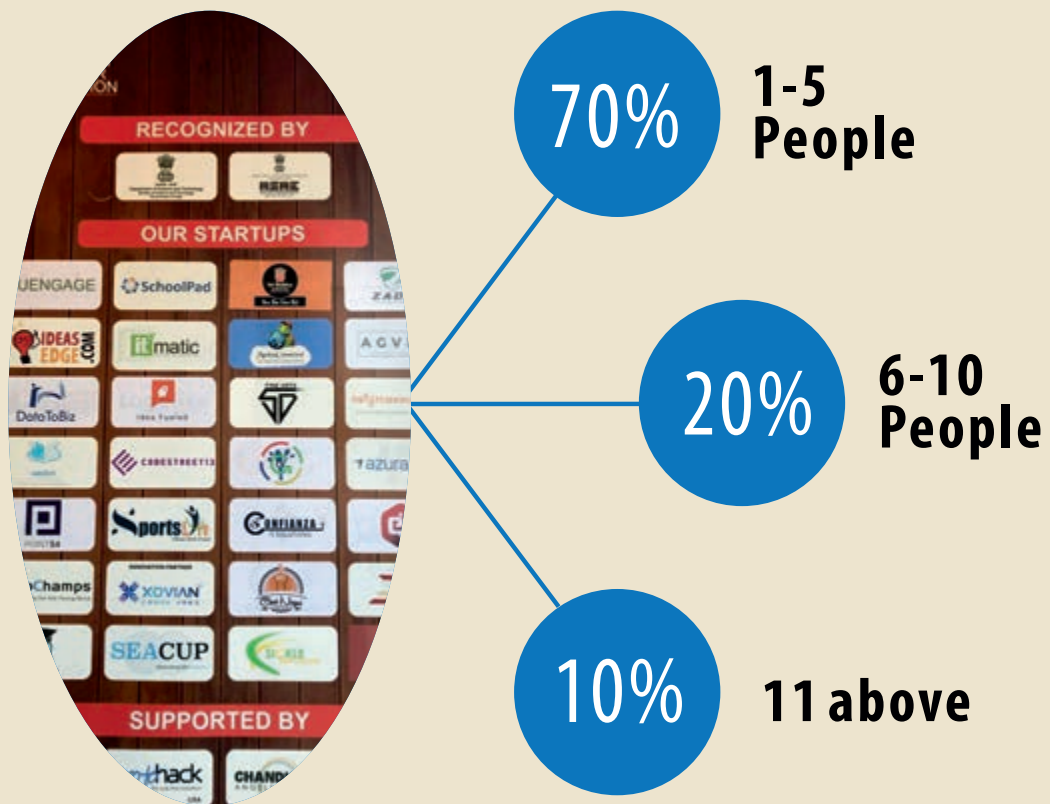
ON

RECOGNIZED BY

OUR STARTUPS

UENGAGE

SchoolPad

ZAB

IDEAS EDGE.COM

matic

AGV

DataToBiz

azure

CODESTREET13

Sports

CONFIANZA

Champs

XOVIAN

SEACUP

SUPPORTED BY

hack

CHAND

70%

1-5 People

20%

6-10 People

10%

11 above